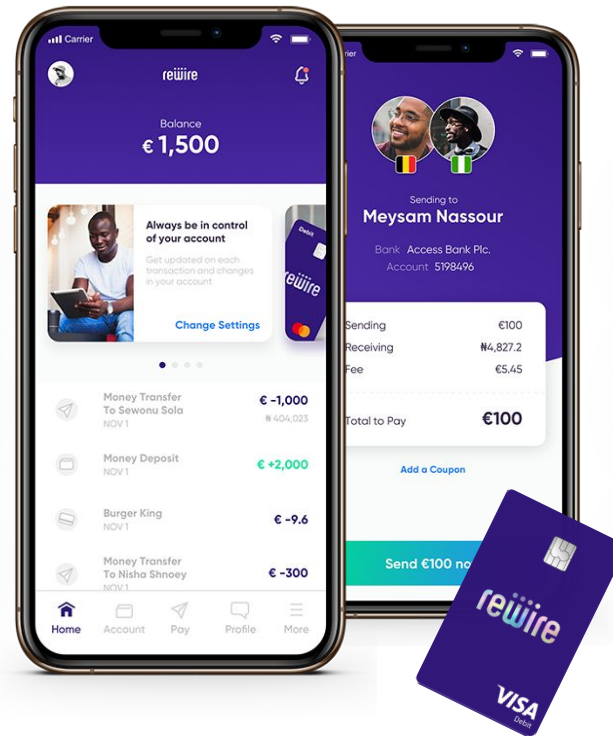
Carrier

rewire

Balance
€ 1,500

Always be in control of your account

Get updated on each transaction and changes in your account

Change Settings

Debit
rewire

Money Transfer To Sewonu Sola
NOV 1
€ -1,000
₦ 404,023

Money Deposit
NOV 1
€ +2,000

Burger King
NOV 1
€ -9.6

Money Transfer To Nisha Shnoey
NOV 1
€ -300

Home
Account
Pay
Profile
More

arrier

Sending to
Meysam Nassour

Bank Access Bank Plc.
Account 5198496

Sending €100
Receiving ₦4,827.2
Fee €5.45

Total to Pay €100

Add a Coupon

Send €100 no

rewire

VISA
Debit